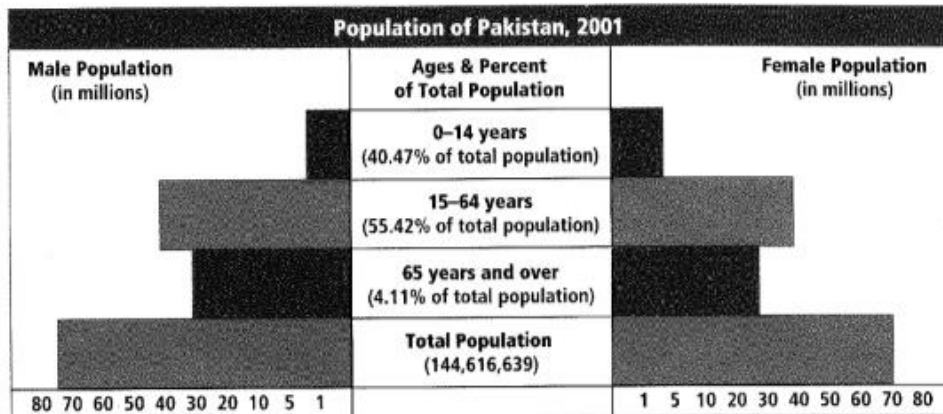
Population of Pakistan, 2001

Male Population
(in millions)

Ages & Percent of Total Population

Female Population
(in millions)

0–14 years
(40.47% of total population)

15–64 years
(55.42% of total population)

65 years and over
(4.11% of total population)

Total Population
(144,616,639)

80 70 60 50 40 30 20 10 5 1

1 5 10 20 30 40 50 60 70 80